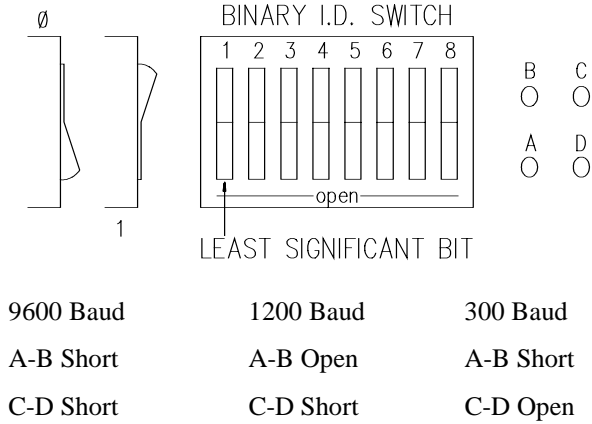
Ø

1

BINARY I.D. SWITCH

1 2 3 4 5 6 7 8

open

LEAST SIGNIFICANT BIT

B C

A D

| 9600 Baud | 1200 Baud | 300 Baud |
|---|---|---|
| A-B Short | A-B Open | A-B Short |
| C-D Short | C-D Short | C-D Open |